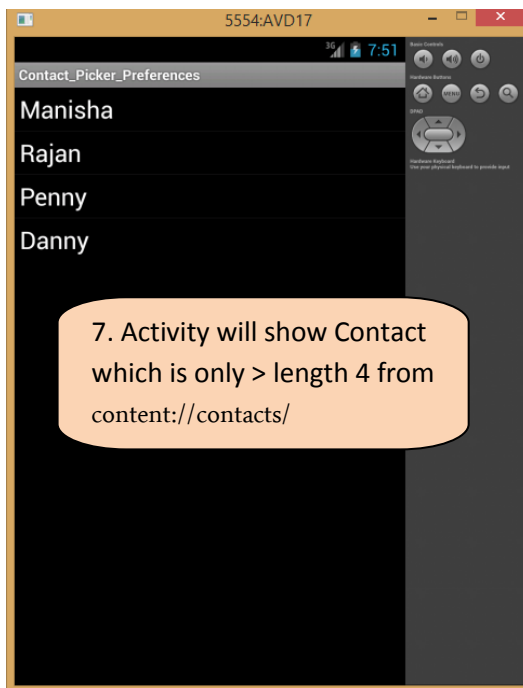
5554:AVD17

3G 7:51

Contact_Picker_Preferences

Manisha

Rajan

Penny

Danny

Basic Controls

Hardware Buttons

MENU

DPAD

Hardware Keyboard
Use your physical keyboard to provide input

7. Activity will show Contact which is only > length 4 from content://contacts/